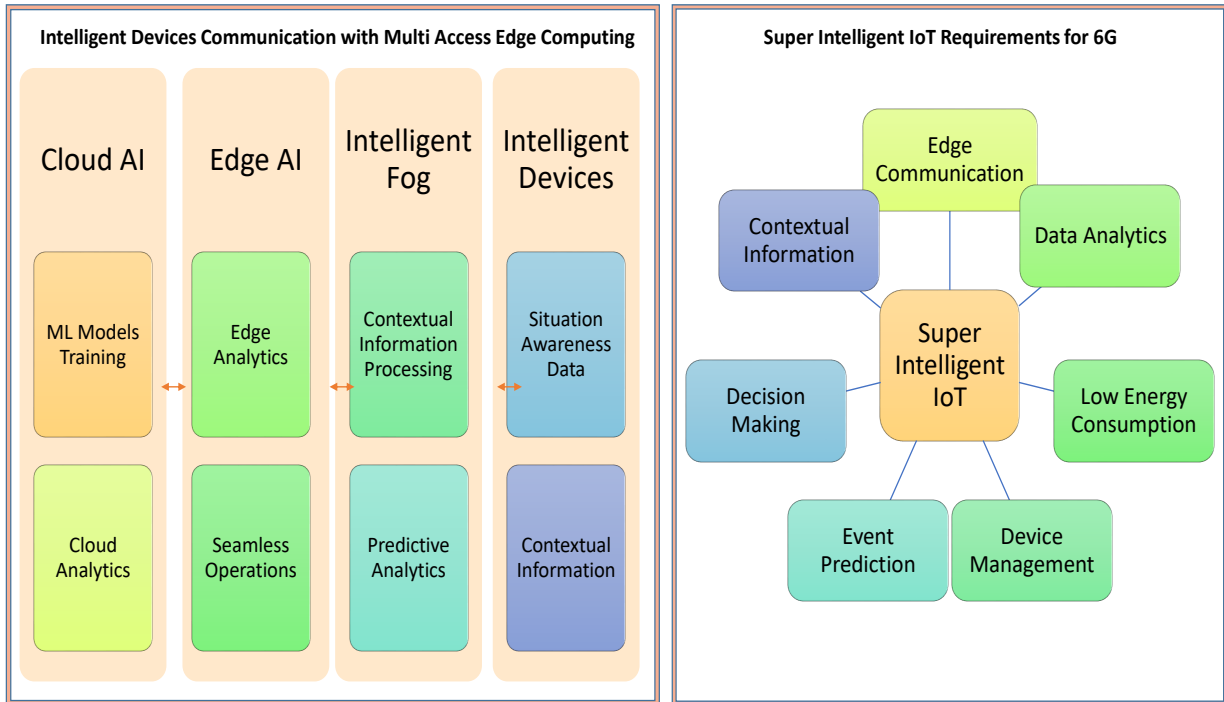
Intelligent Devices Communication with Multi Access Edge Computing

Cloud AI

ML Models Training

Cloud Analytics

Edge AI

Edge Analytics

Seamless Operations

Intelligent Fog

Contextual Information Processing

Predictive Analytics

Intelligent Devices

Situation Awareness Data

Contextual Information

Super Intelligent IoT Requirements for 6G

Edge Communication

Contextual Information

Data Analytics

Super Intelligent IoT

Decision Making

Low Energy Consumption

Event Prediction

Device Management